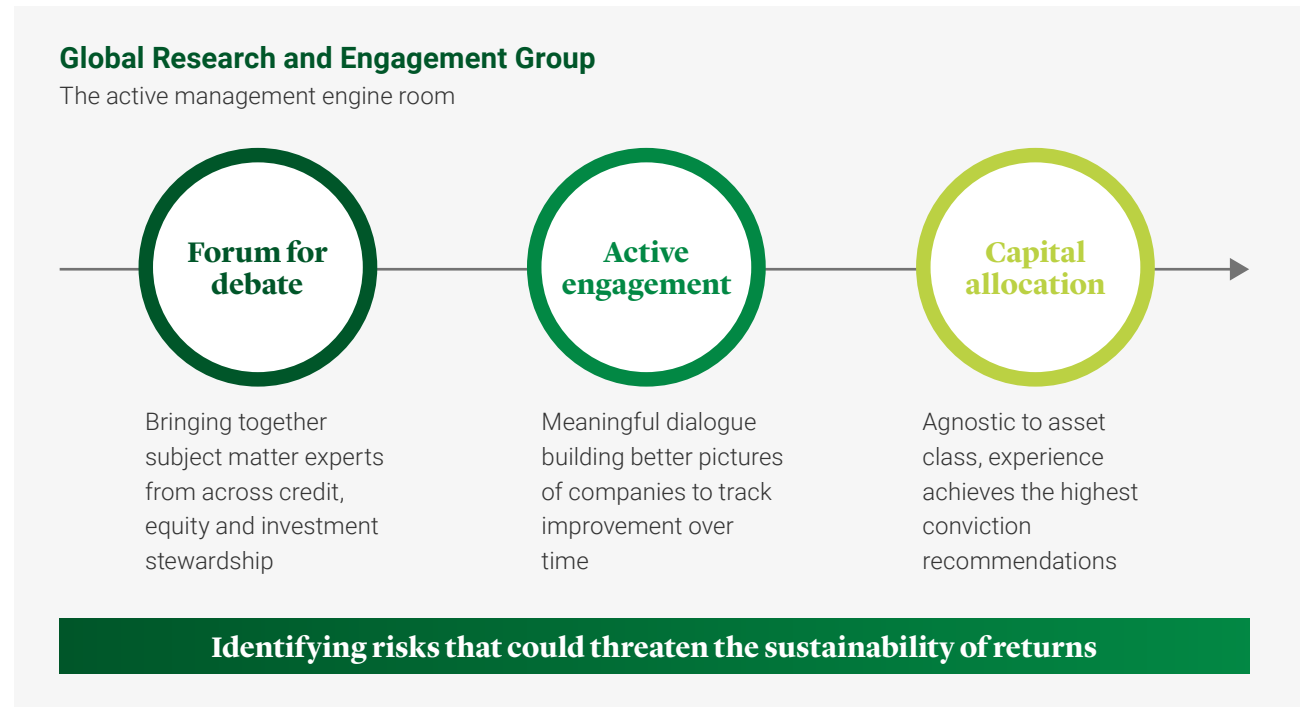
Global Research and Engagement Group

The active management engine room

Forum for debate

Active engagement

Capital allocation

Bringing together subject matter experts from across credit, equity and investment stewardship

Meaningful dialogue building better pictures of companies to track improvement over time

Agnostic to asset class, experience achieves the highest conviction recommendations

Identifying risks that could threaten the sustainability of returns